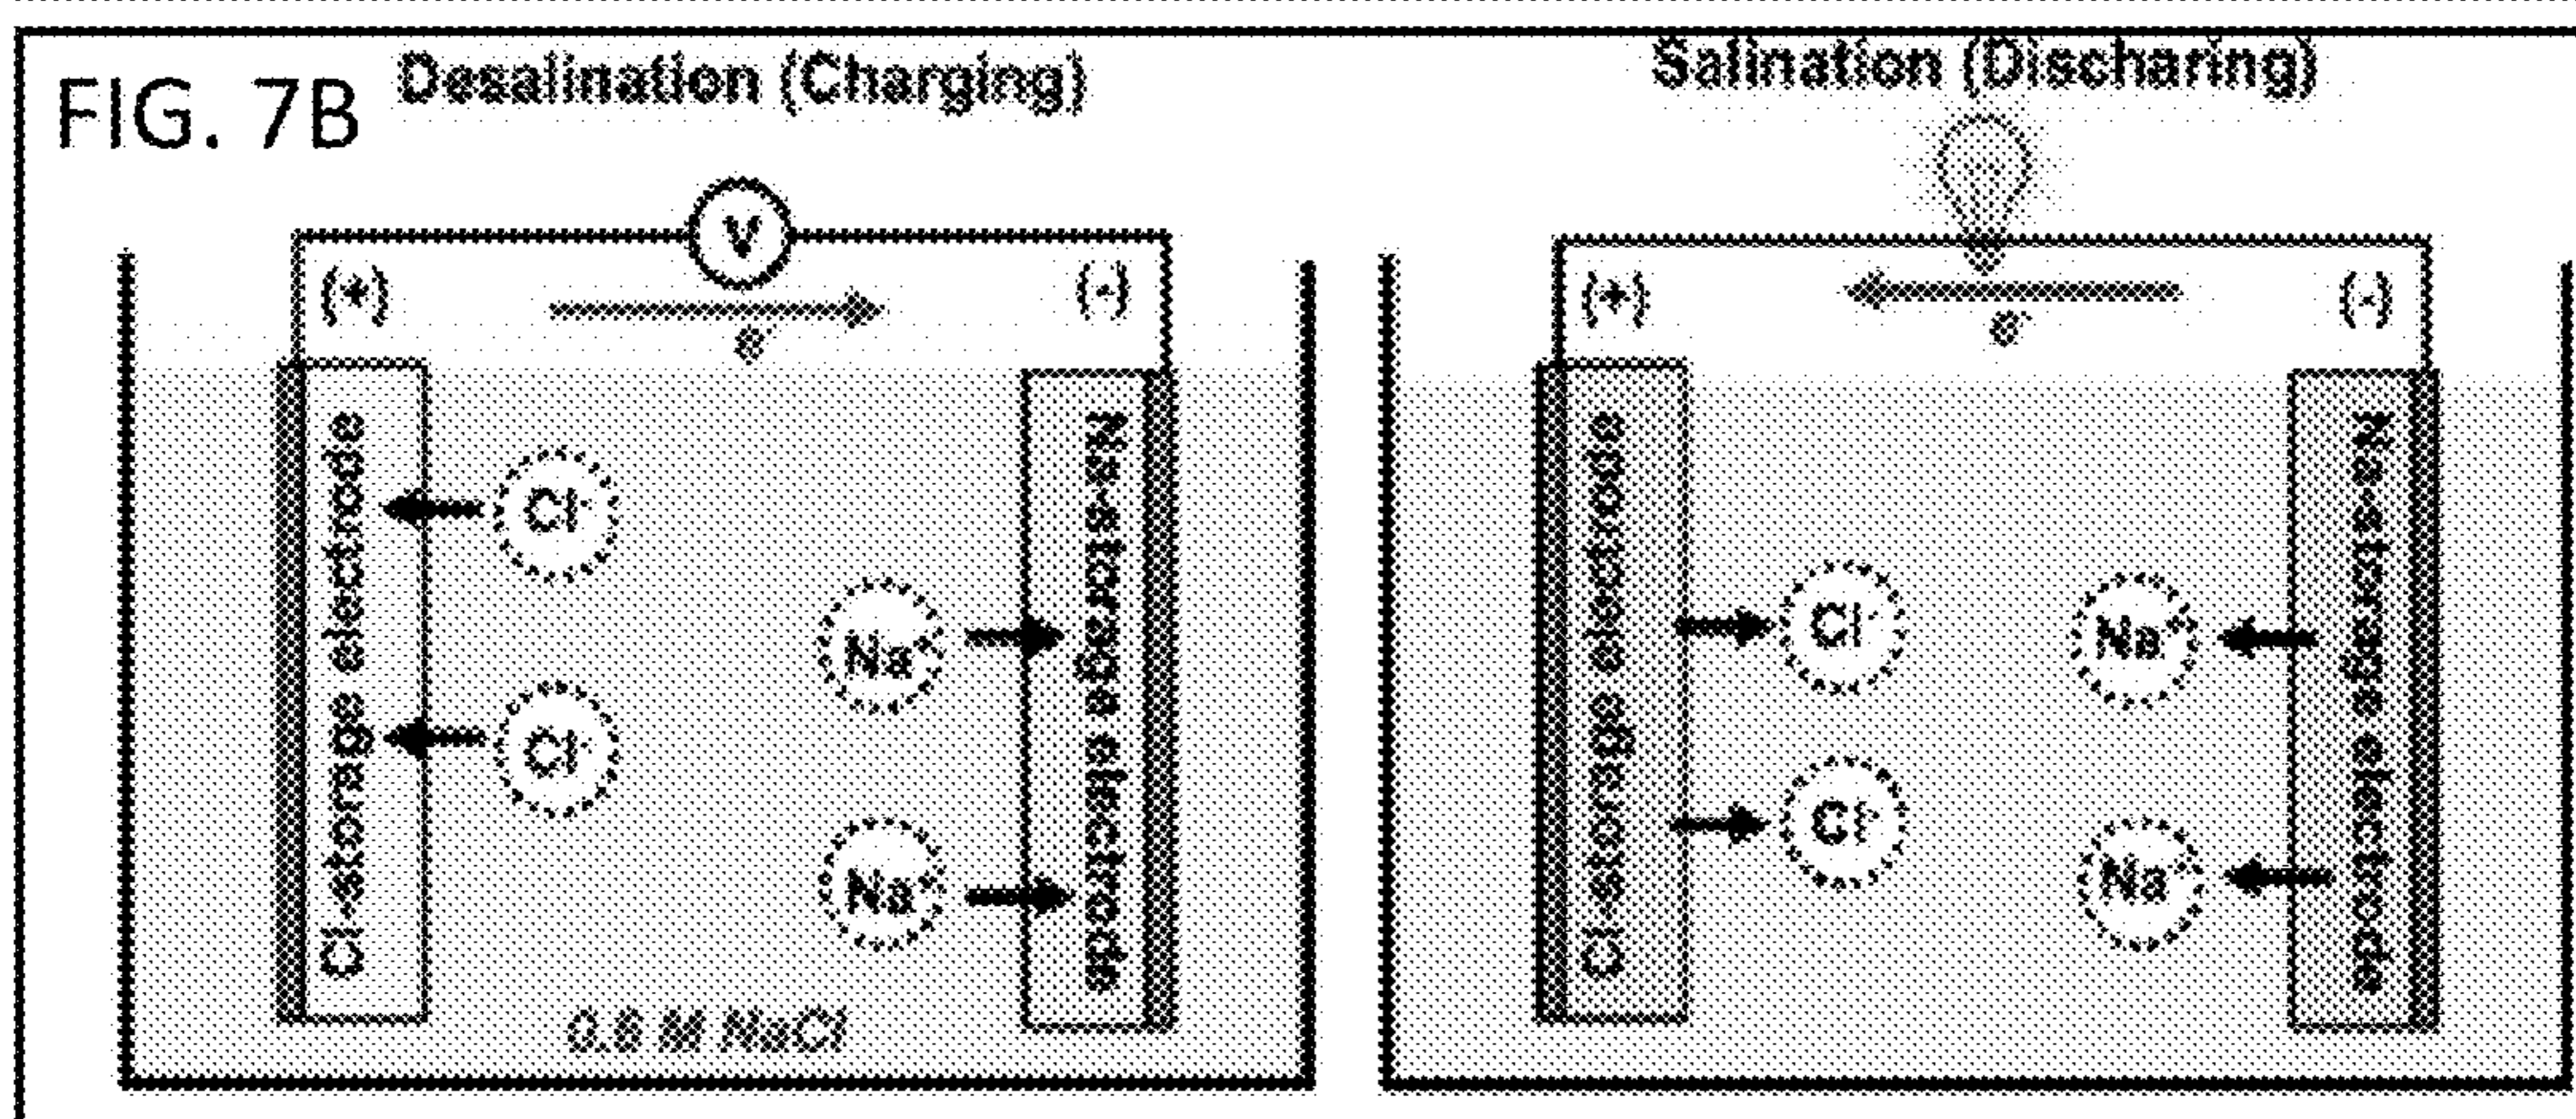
FIG. 7B Desalination (Charging)

V

(+) (-)

$e^-$

Cl-storage electrode

$Cl^-$

$Cl^-$

$Na^+$

$Na^+$

Na-storage electrode

0.6 M NaCl

Salination (Discharing)

(+) (-)

$e^-$

Cl-storage electrode

$Cl^-$

$Cl^-$

$Na^+$

$Na^+$

Na-storage electrode